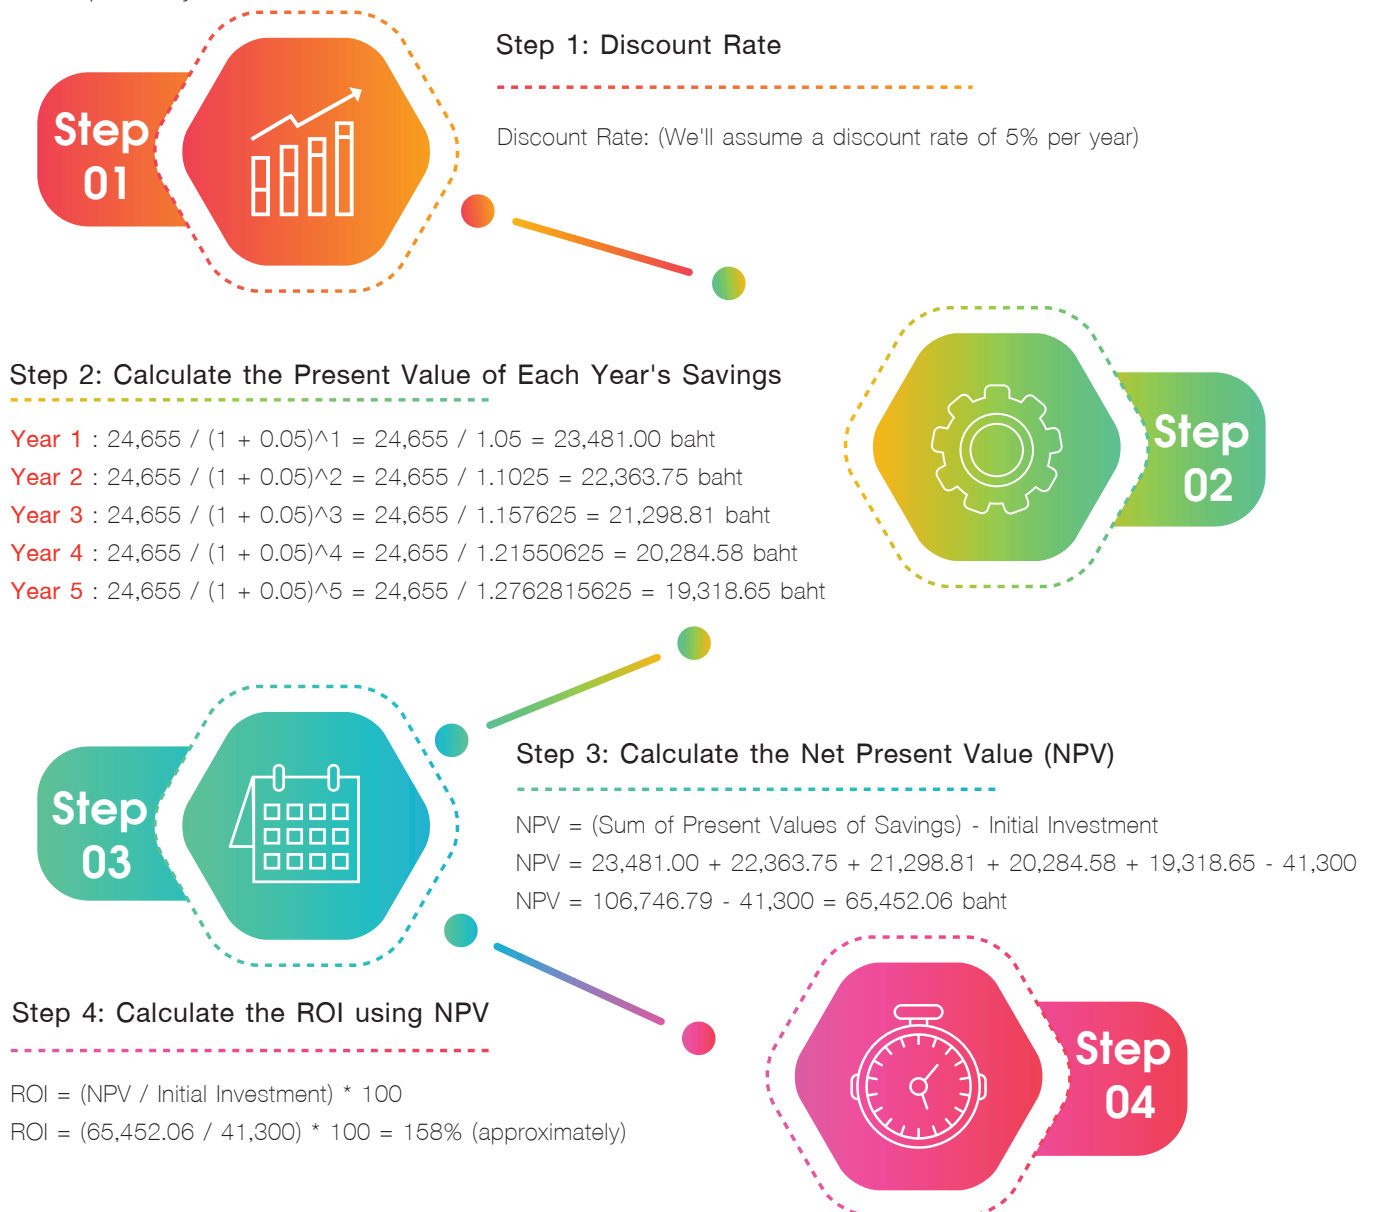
Step 01

Step 1: Discount Rate

Discount Rate: (We'll assume a discount rate of 5% per year)

Step 2: Calculate the Present Value of Each Year's Savings

Year 1 : 24,655 / (1 + 0.05)^1 = 24,655 / 1.05 = 23,481.00 baht
Year 2 : 24,655 / (1 + 0.05)^2 = 24,655 / 1.1025 = 22,363.75 baht
Year 3 : 24,655 / (1 + 0.05)^3 = 24,655 / 1.157625 = 21,298.81 baht
Year 4 : 24,655 / (1 + 0.05)^4 = 24,655 / 1.21550625 = 20,284.58 baht
Year 5 : 24,655 / (1 + 0.05)^5 = 24,655 / 1.2762815625 = 19,318.65 baht

Step 02

Step 03

Step 3: Calculate the Net Present Value (NPV)

NPV = (Sum of Present Values of Savings) - Initial Investment
NPV = 23,481.00 + 22,363.75 + 21,298.81 + 20,284.58 + 19,318.65 - 41,300
NPV = 106,746.79 - 41,300 = 65,452.06 baht

Step 4: Calculate the ROI using NPV

ROI = (NPV / Initial Investment) * 100
ROI = (65,452.06 / 41,300) * 100 = 158% (approximately)

Step 04